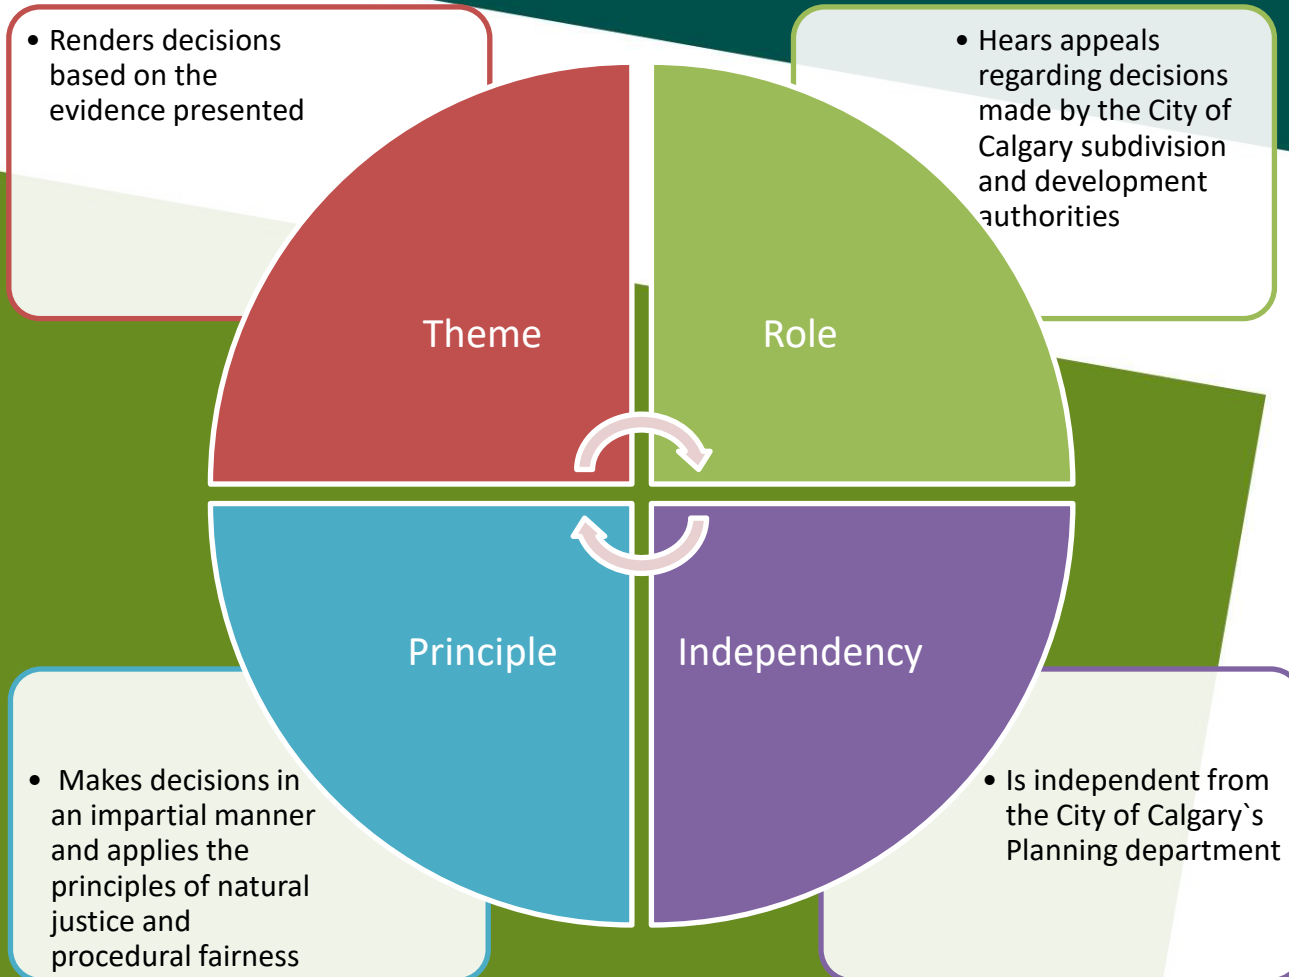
• Renders decisions based on the evidence presented

• Hears appeals regarding decisions made by the City of Calgary subdivision and development authorities

Theme

Role

Principle

Independency

• Makes decisions in an impartial manner and applies the principles of natural justice and procedural fairness

• Is independent from the City of Calgary`s Planning department